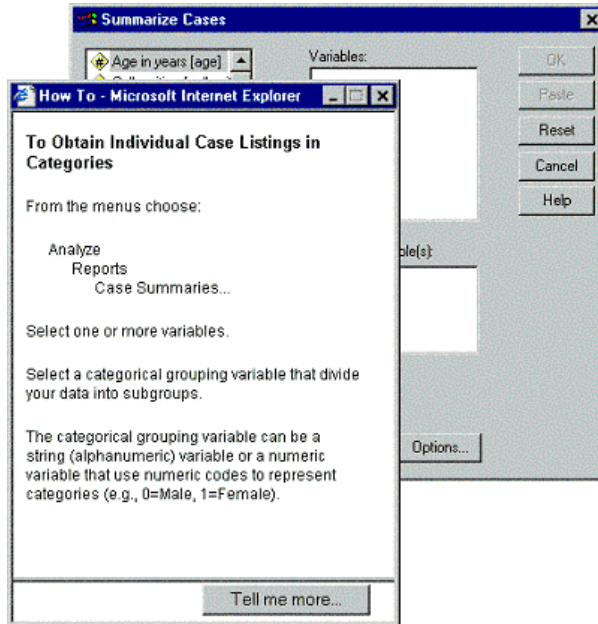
Summarize Cases

Age in years [age]

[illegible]

Variables:

OK

Paste

Reset

Cancel

Help

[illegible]ble(s):

Options...

How To - Microsoft Internet Explorer

To Obtain Individual Case Listings in Categories

From the menus choose:

Analyze
Reports
Case Summaries...

Select one or more variables.

Select a categorical grouping variable that divide your data into subgroups.

The categorical grouping variable can be a string (alphanumeric) variable or a numeric variable that use numeric codes to represent categories (e.g., 0=Male, 1=Female).

Tell me more...